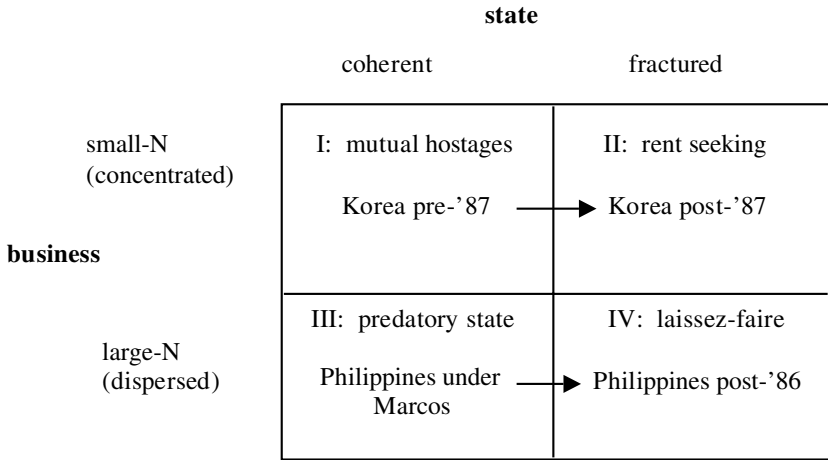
state

| | coherent | fractured |
|---|---|---|
| small-N (concentrated) | I: mutual hostages<br>Korea pre-'87 | II: rent seeking<br>Korea post-'87 |
| large-N (dispersed) | III: predatory state<br>Philippines under Marcos | IV: laissez-faire<br>Philippines post-'86 |

business